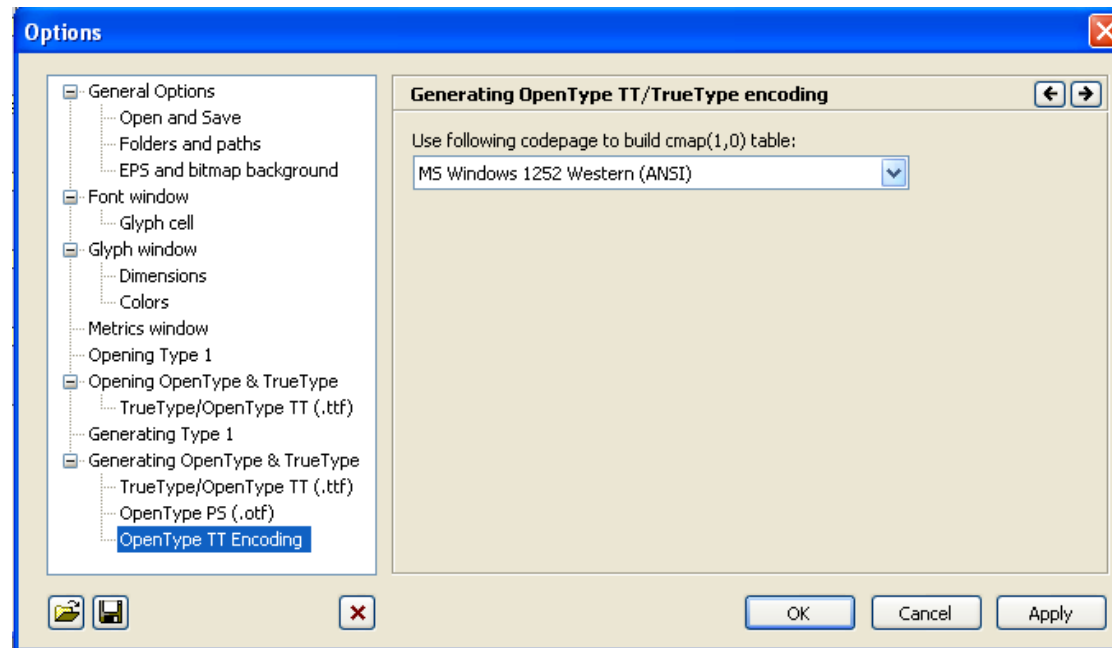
Options

General Options
Open and Save
Folders and paths
EPS and bitmap background
Font window
Glyph cell
Glyph window
Dimensions
Colors
Metrics window
Opening Type 1
Opening OpenType & TrueType
TrueType/OpenType TT (.ttf)
Generating Type 1
Generating OpenType & TrueType
TrueType/OpenType TT (.ttf)
OpenType PS (.otf)
OpenType TT Encoding

Generating OpenType TT/TrueType encoding

Use following codepage to build cmap(1,0) table:
MS Windows 1252 Western (ANSI)

OK
Cancel
Apply